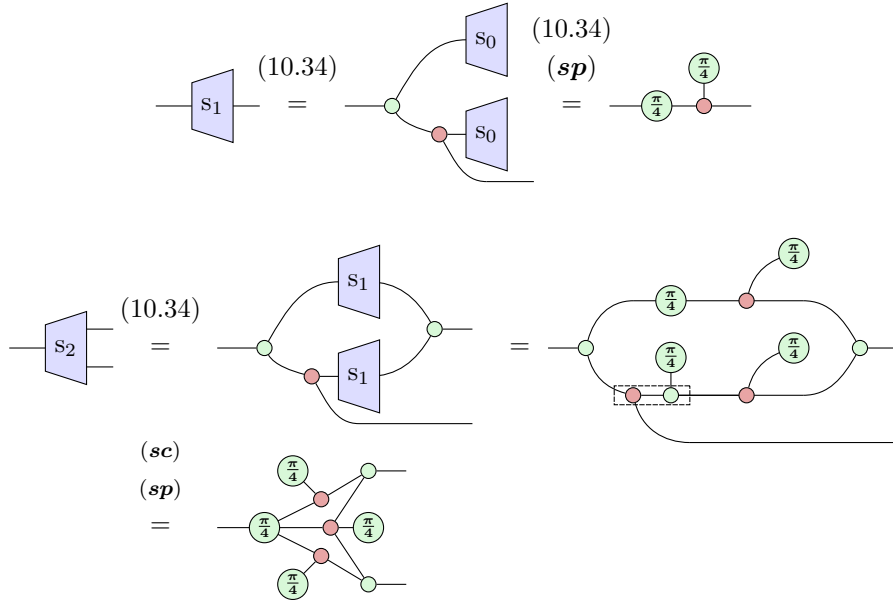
$s_1$ (10.34) = $s_0$ $s_0$ (10.34) (*sp*) = $\frac{\pi}{4}$ $\frac{\pi}{4}$

$s_2$ (10.34) = $s_1$ $s_1$ = $\frac{\pi}{4}$ $\frac{\pi}{4}$ $\frac{\pi}{4}$ $\frac{\pi}{4}$

(*sc*) (*sp*) = $\frac{\pi}{4}$ $\frac{\pi}{4}$ $\frac{\pi}{4}$ $\frac{\pi}{4}$